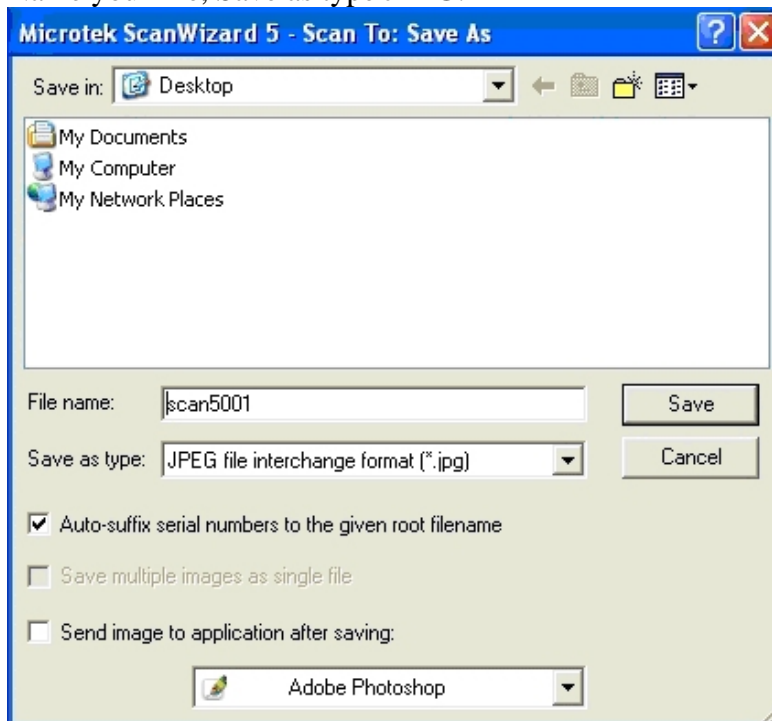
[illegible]

Microtek ScanWizard 5 - Scan To: Save As

Save in: Desktop

My Documents
My Computer
My Network Places

File name: scan5001

Save

Save as type: JPEG file interchange format (*.jpg)

Cancel

Auto-suffix serial numbers to the given root filename

Save multiple images as single file

Send image to application after saving:

Adobe Photoshop